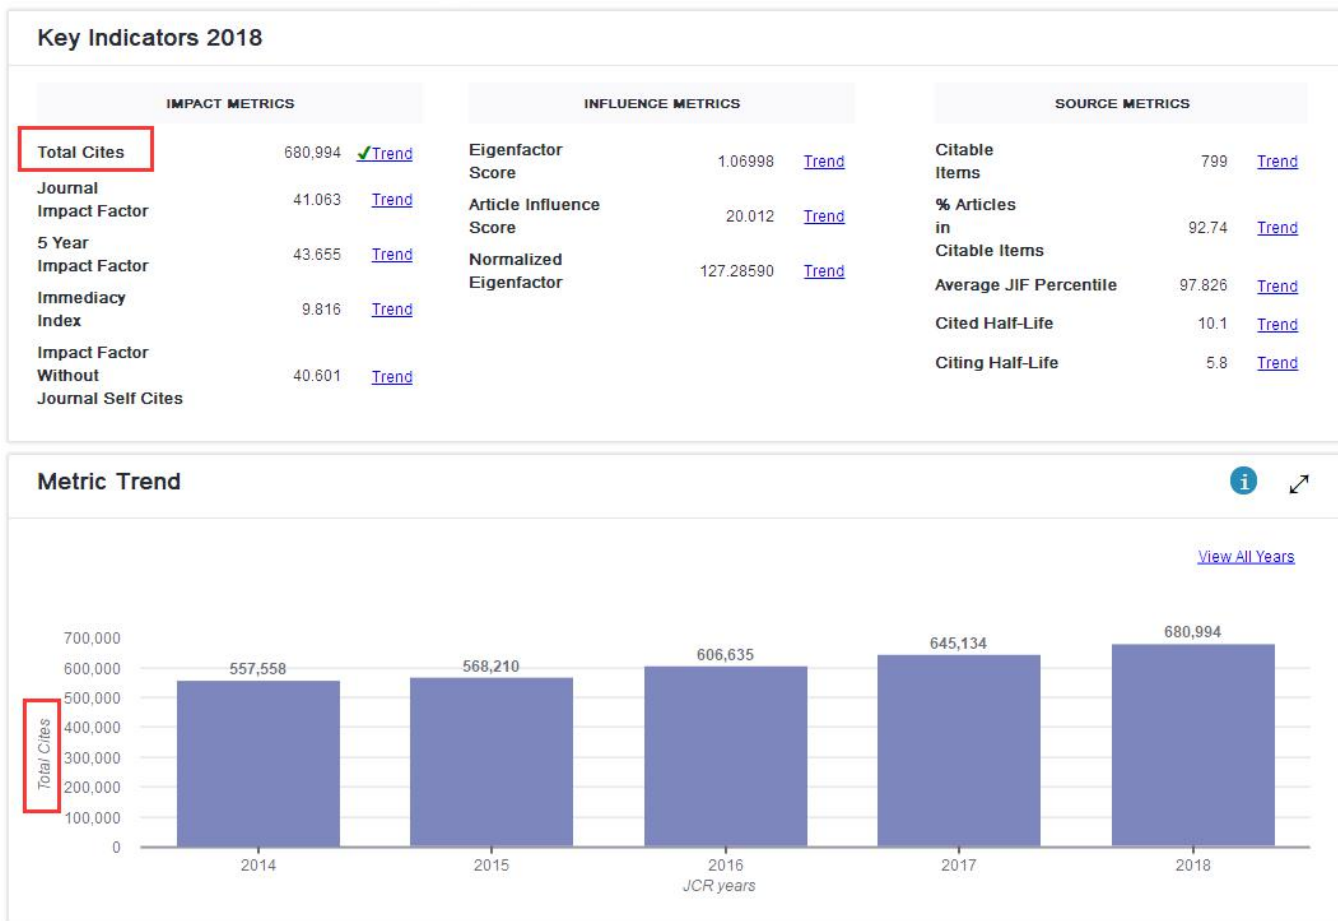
Key Indicators 2018

| IMPACT METRICS | | |
|---|---|---|
| Total Cites | 680,994 | ✓Trend |
| Journal Impact Factor | 41.063 | Trend |
| 5 Year Impact Factor | 43.655 | Trend |
| Immediacy Index | 9.816 | Trend |
| Impact Factor Without Journal Self Cites | 40.601 | Trend |

| INFLUENCE METRICS | | |
|---|---|---|
| Eigenfactor Score | 1.06998 | Trend |
| Article Influence Score | 20.012 | Trend |
| Normalized Eigenfactor | 127.28590 | Trend |

| SOURCE METRICS | | |
|---|---|---|
| Citable Items | 799 | Trend |
| % Articles in Citable Items | 92.74 | Trend |
| Average JIF Percentile | 97.826 | Trend |
| Cited Half-Life | 10.1 | Trend |
| Citing Half-Life | 5.8 | Trend |

Metric Trend

View All Years

700,000
600,000
500,000
400,000
300,000
200,000
100,000
0

Total Cites

557,558
568,210
606,635
645,134
680,994

2014
2015
2016
2017
2018
JCR years